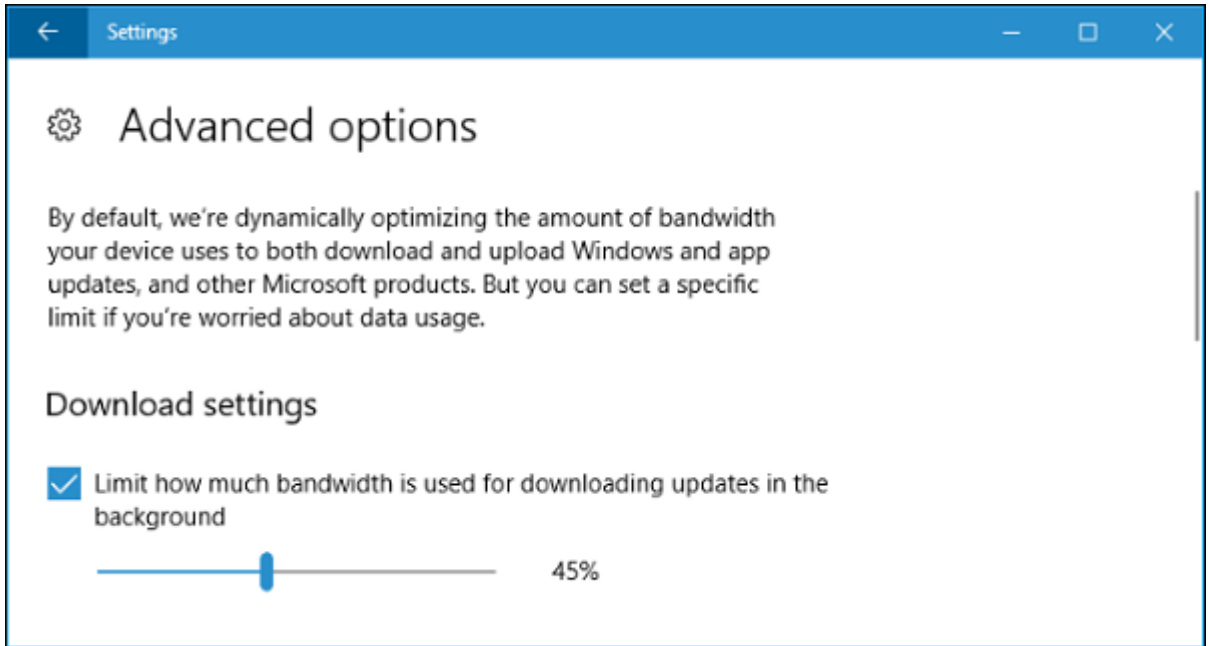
Settings

Advanced options

By default, we’re dynamically optimizing the amount of bandwidth your device uses to both download and upload Windows and app updates, and other Microsoft products. But you can set a specific limit if you’re worried about data usage.

Download settings

Limit how much bandwidth is used for downloading updates in the background

45%